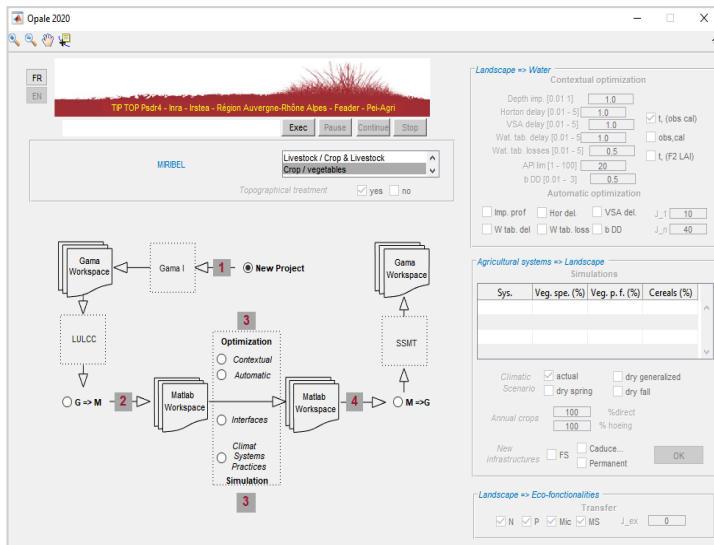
Opale 2020

FR
EN

TIP TOP Psdr4 - Inra - Irstea - Région Auvergne-Rhône Alpes - Feader - Pei-Agri

Exec Pause Continue Stop

MIRIBEL

Livestock / Crop & Livestock
Crop / vegetables

Topographical treatment yes no

Gama Workspace

Gama I

1 New Project

LULCC

G => M 2

Matlab Workspace

3

Optimization
Contextual
Automatic

Interfaces

Climat
Systems
Practices
Simulation

3

Matlab Workspace

4 M =>G

SSMT

Gama Workspace

Landscape => Water
Contextual optimization
Depth imp. [0 0.1] 1.0
Horton delay [0.01 - 5] 1.0
VSA delay [0.01 - 5] 1.0
Wat. tab. delay [0.01 - 5] 1.0
Wat. tab. losses [0.01 - 5] 0.5
API lim [1 - 100] 20
b DD [0.01 - 3] 0.5
t, (obs cal)
obs,cal
t, (F2 LAI)
Automatic optimization
Imp. prof Hor del. VSA del. J_1 10
W tab. del W tab. loss b DD J_n 40

Agricultural systems => Landscape
Simulations

| Sys. | Veg. spe. (%) | Veg. p. f. (%) | Cereals (%) |
|---|---|---|---|
| | | | |

Climatic Scenario
actual
dry spring
dry generalized
dry fall

Annual crops 100 %direct
100 % hoeing

New infrastructures FS Caduce... Permanent OK

Landscape => Eco-fonctionalities
Transfer
N P Mic MS J_ex 0